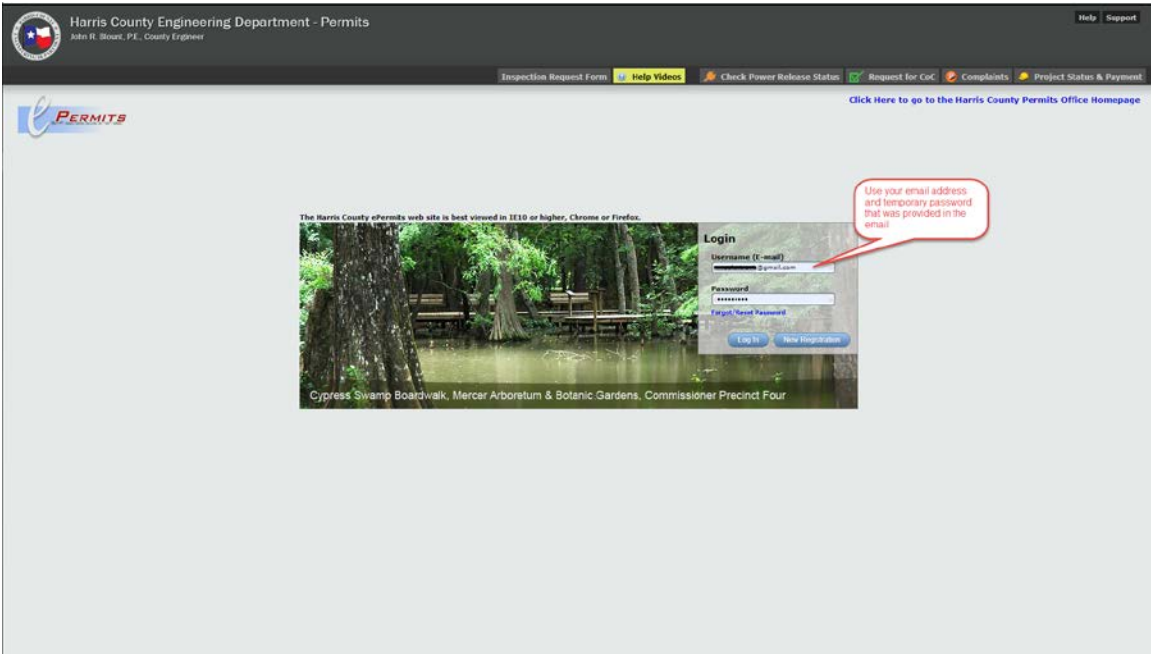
Harris County Engineering Department - Permits
John R. Blount, P.E., County Engineer

Help Support

Inspection Request Form Help Videos Check Power Release Status Request for CoC Complaints Project Status & Payment

ePermits

Click Here to go to the Harris County Permits Office Homepage

The Harris County ePermits web site is best viewed in IE10 or higher, Chrome or Firefox.

Login
Username (E-mail)
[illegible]@gmail.com
Password
••••••••••
Forgot/Reset Password
Log In New Registration

Use your email address and temporary password that was provided in the email

Cypress Swamp Boardwalk, Mercer Arboretum & Botanic Gardens, Commissioner Precinct Four